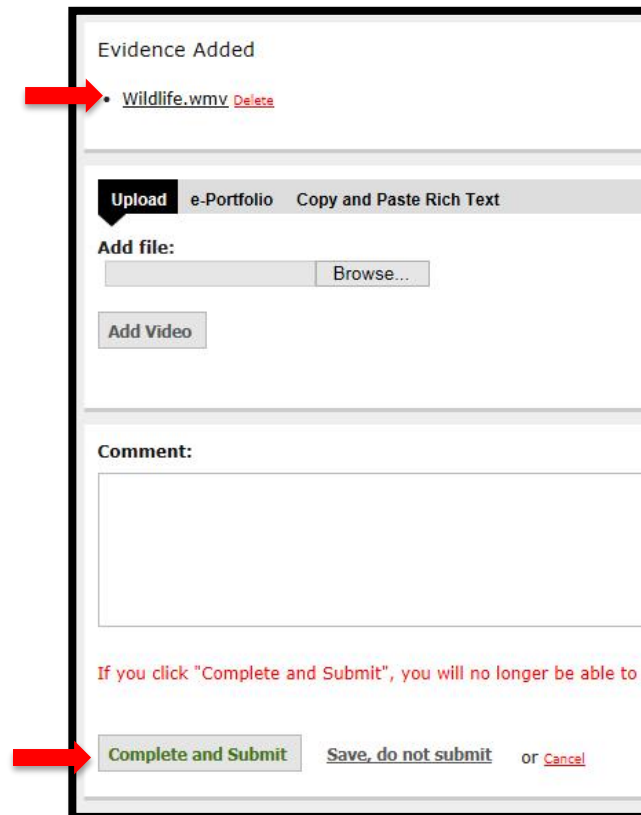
Evidence Added

• Wildlife.wmv Delete

Upload e-Portfolio Copy and Paste Rich Text

Add file:

Browse...

Add Video

Comment:

If you click "Complete and Submit", you will no longer be able to

Complete and Submit Save, do not submit or Cancel